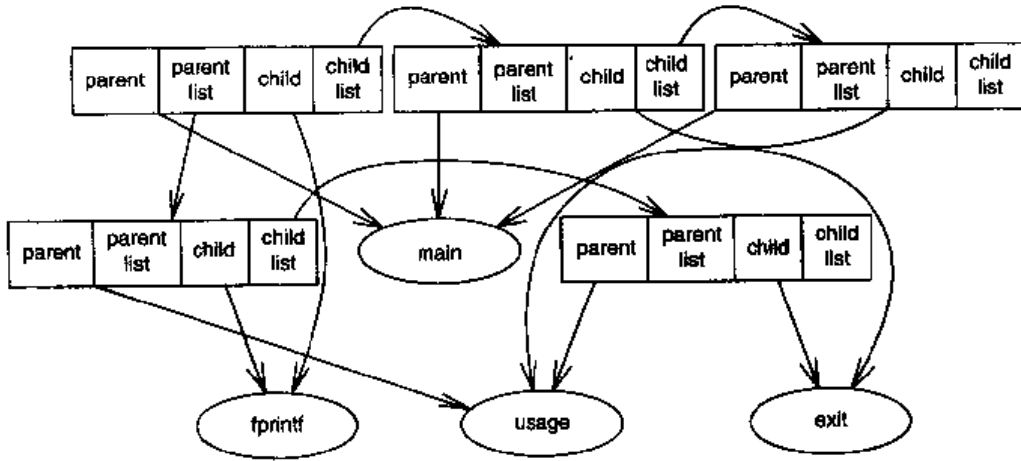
parent
parent list
child
child list
parent
parent list
child
child list
parent
parent list
child
child list
parent
parent list
child
child list
main
parent
parent list
child
child list
fprintf
usage
exit